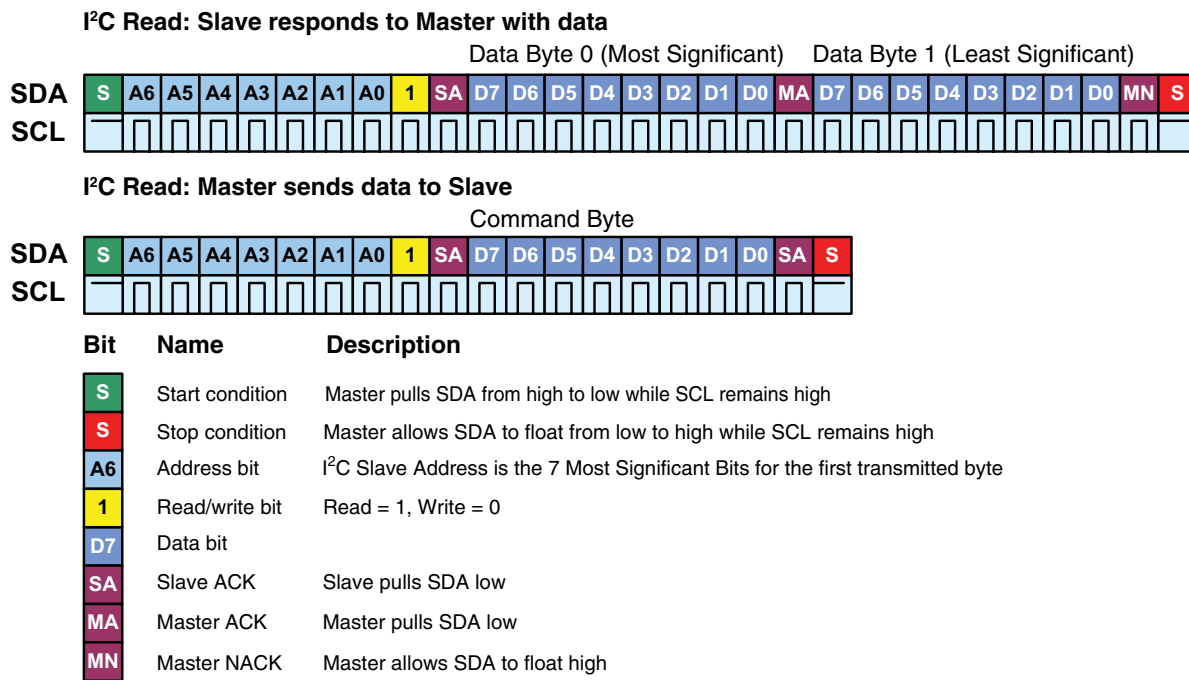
$I^2C$ Read: Slave responds to Master with data

Data Byte 0 (Most Significant) Data Byte 1 (Least Significant)

SDA S A6 A5 A4 A3 A2 A1 A0 1 SA D7 D6 D5 D4 D3 D2 D1 D0 MA D7 D6 D5 D4 D3 D2 D1 D0 MN S

SCL

$I^2C$ Read: Master sends data to Slave

Command Byte

SDA S A6 A5 A4 A3 A2 A1 A0 1 SA D7 D6 D5 D4 D3 D2 D1 D0 SA S

SCL

| Bit | Name | Description |
|---|---|---|
| S | Start condition | Master pulls SDA from high to low while SCL remains high |
| S | Stop condition | Master allows SDA to float from low to high while SCL remains high |
| A6 | Address bit | $I^2C$ Slave Address is the 7 Most Significant Bits for the first transmitted byte |
| 1 | Read/write bit | Read = 1, Write = 0 |
| D7 | Data bit | |
| SA | Slave ACK | Slave pulls SDA low |
| MA | Master ACK | Master pulls SDA low |
| MN | Master NACK | Master allows SDA to float high |